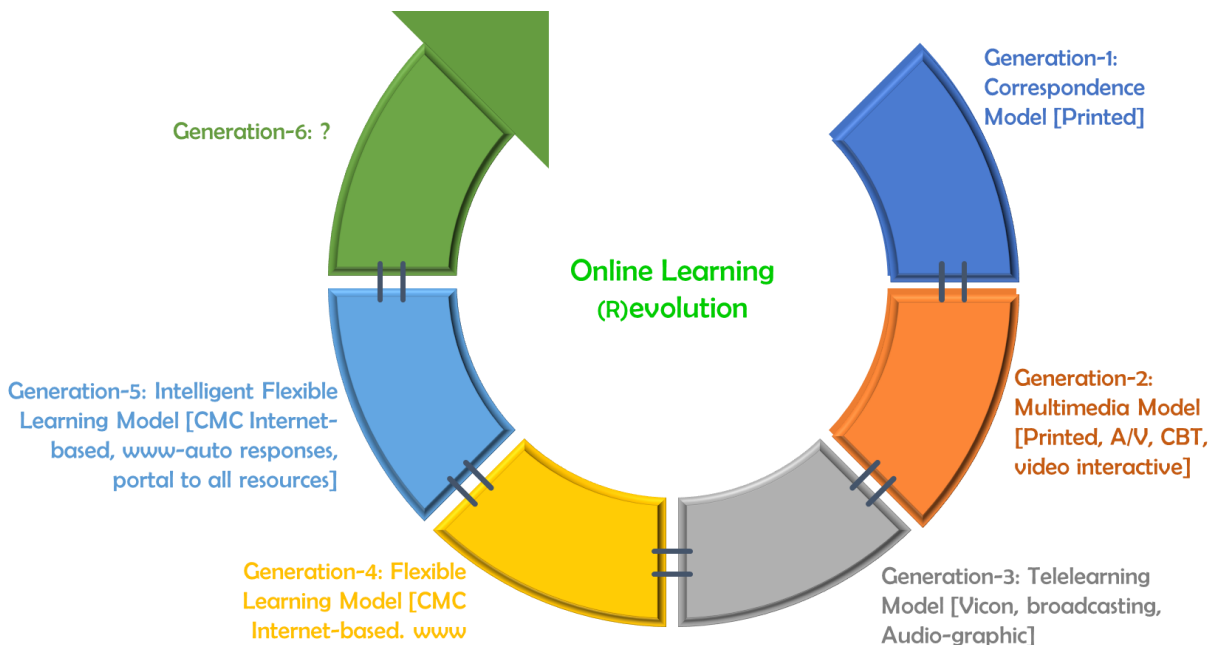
Generation-6: ?

Generation-1: Correspondence Model [Printed]

Online Learning (R)evolution

Generation-5: Intelligent Flexible Learning Model [CMC Internet-based, www-auto responses, portal to all resources]

Generation-2: Multimedia Model [Printed, A/V, CBT, video interactive]

Generation-4: Flexible Learning Model [CMC Internet-based. www

Generation-3: Telelearning Model [Vicon, broadcasting, Audio-graphic]